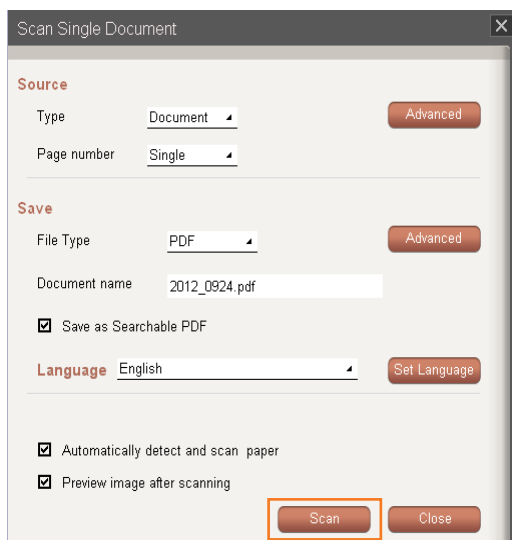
Scan Single Document

Source

Type Document

Advanced

Page number Single

Save

File Type PDF

Advanced

Document name 2012_0924.pdf

☑ Save as Searchable PDF

Language English

Set Language

☑ Automatically detect and scan paper

☑ Preview image after scanning

Scan

Close